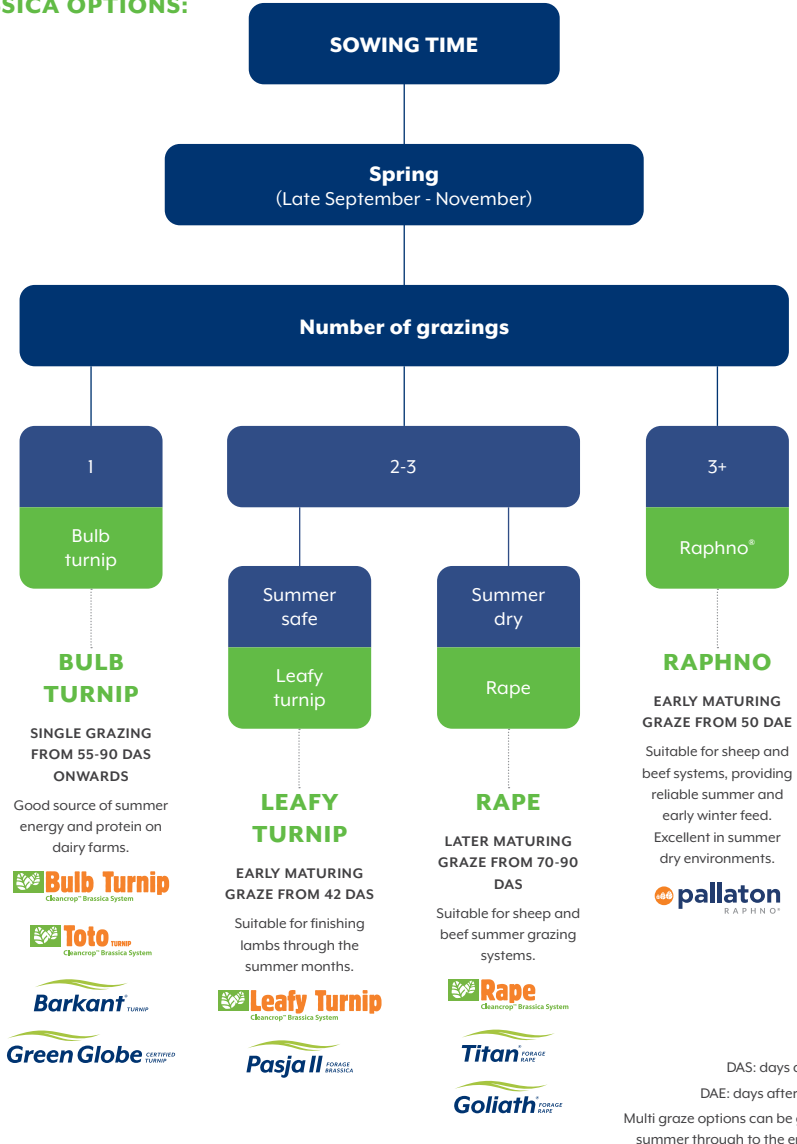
SICA OPTIONS:

SOWING TIME

Spring
(Late September - November)

Number of grazings

1

Bulb turnip

2-3

Summer safe

Leafy turnip

Summer dry

Rape

3+

Raphno®

BULB TURNIP

SINGLE GRAZING FROM 55-90 DAS ONWARDS

Good source of summer energy and protein on dairy farms.

Bulb Turnip
Cleancrop™ Brassica System

Toto TURNIP
Cleancrop™ Brassica System

Barkant® TURNIP

Green Globe CERTIFIED TURNIP

LEAFY TURNIP

EARLY MATURING GRAZE FROM 42 DAS

Suitable for finishing lambs through the summer months.

Leafy Turnip
Cleancrop™ Brassica System

Pasja II FORAGE BRASSICA

RAPE

LATER MATURING GRAZE FROM 70-90 DAS

Suitable for sheep and beef summer grazing systems.

Rape
Cleancrop™ Brassica System

Titan® FORAGE RAPE

Goliath® FORAGE RAPE

RAPHNO

EARLY MATURING GRAZE FROM 50 DAE

Suitable for sheep and beef systems, providing reliable summer and early winter feed. Excellent in summer dry environments.

pallaton RAPHNO®

DAS: days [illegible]

DAE: days after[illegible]

Multi graze options can be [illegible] summer through to the e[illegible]